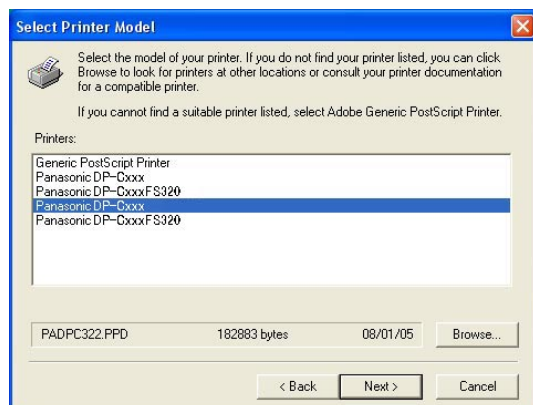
Select Printer Model

Select the model of your printer. If you do not find your printer listed, you can click Browse to look for printers at other locations or consult your printer documentation for a compatible printer.

If you cannot find a suitable printer listed, select Adobe Generic PostScript Printer.

Printers:

Generic PostScript Printer
Panasonic DP-Cxxx
Panasonic DP-CxxxFS320
Panasonic DP-Cxxx
Panasonic DP-CxxxFS320

PADPC322.PPD 182883 bytes 08/01/05 Browse...

< Back Next > Cancel